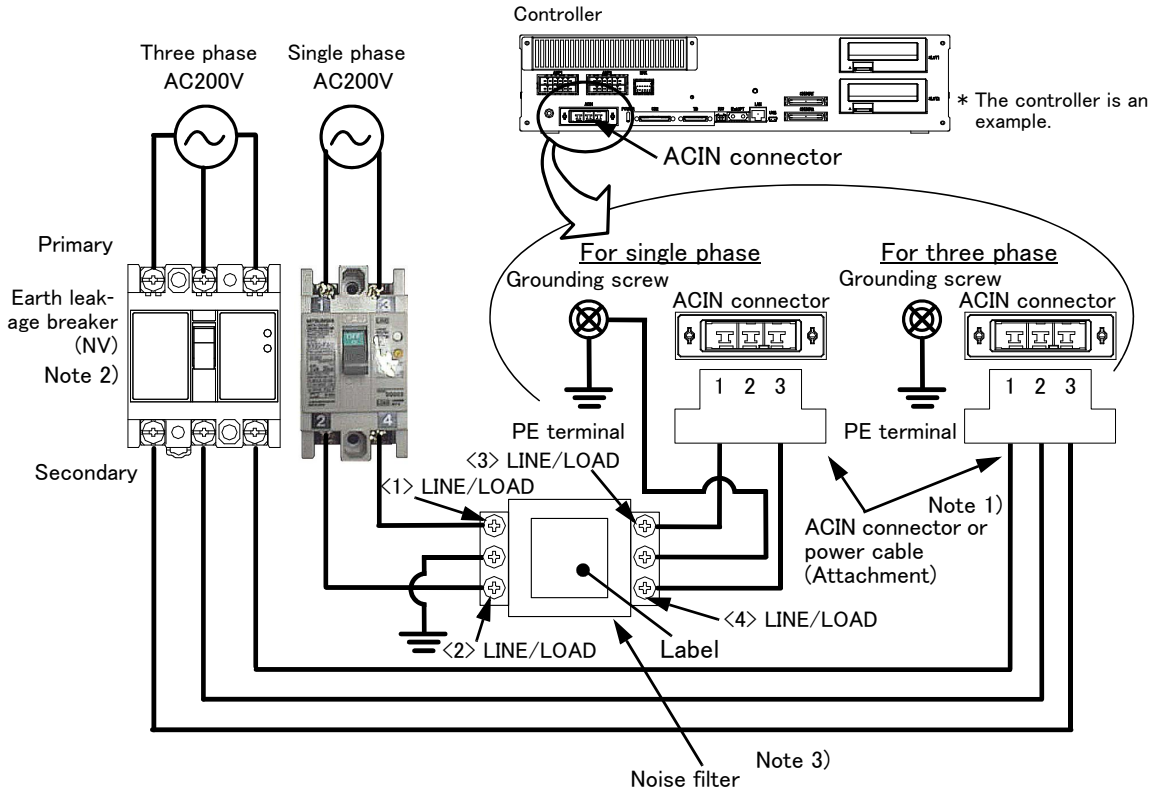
Controller

Three phase AC200V

Single phase AC200V

* The controller is an example.

ACIN connector

Primary

Earth leakage breaker (NV) Note 2)

Secondary

For single phase

Grounding screw

ACIN connector

1 2 3

PE terminal

For three phase

Grounding screw

ACIN connector

1 2 3

PE terminal

<3> LINE/LOAD

<1> LINE/LOAD

Note 1)

ACIN connector or power cable (Attachment)

<4> LINE/LOAD

<2> LINE/LOAD

Label

Note 3)

Noise filter